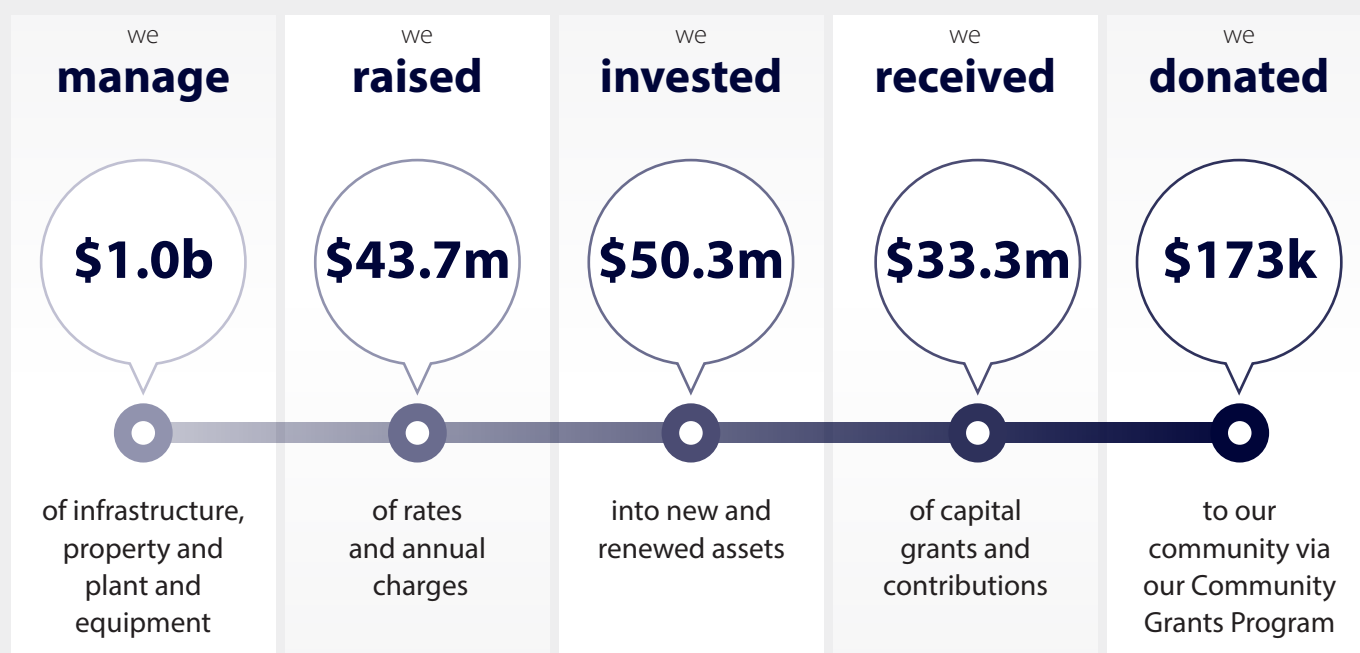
we
manage

$1.0b

of infrastructure, property and plant and equipment

we
raised

$43.7m

of rates and annual charges

we
invested

$50.3m

into new and renewed assets

we
received

$33.3m

of capital grants and contributions

we
donated

$173k

to our community via our Community Grants Program